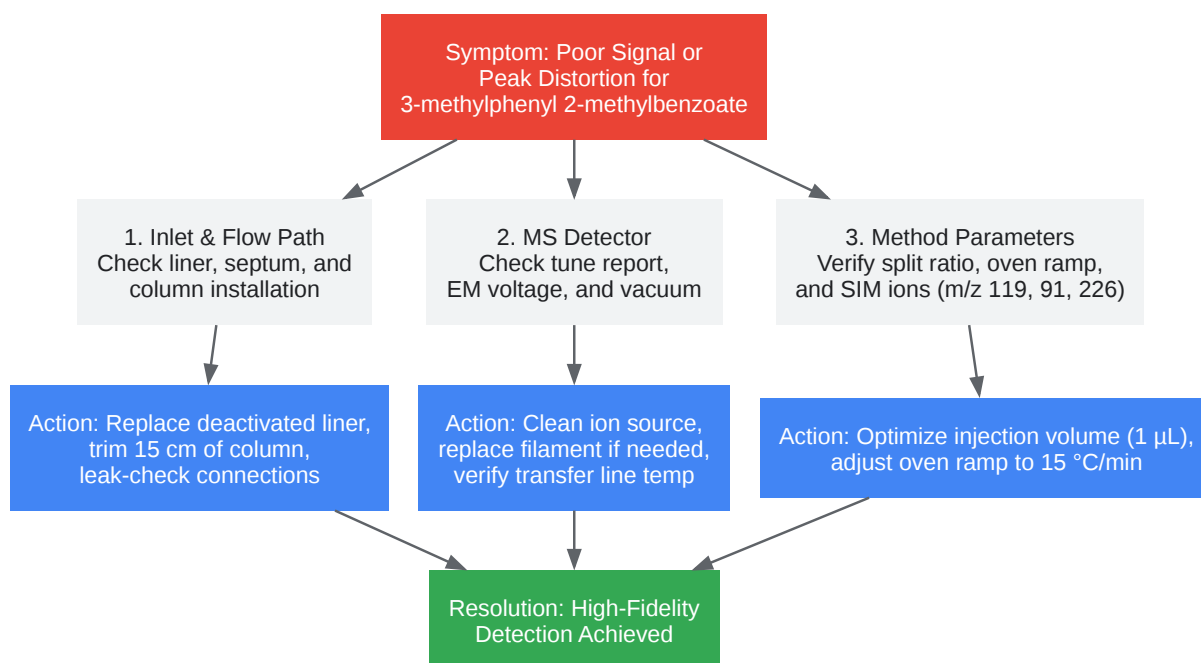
Symptom: Poor Signal or Peak Distortion for 3-methylphenyl 2-methylbenzoate

1. Inlet & Flow Path
Check liner, septum, and column installation

2. MS Detector
Check tune report, EM voltage, and vacuum

3. Method Parameters
Verify split ratio, oven ramp, and SIM ions (m/z 119, 91, 226)

Action: Replace deactivated liner, trim 15 cm of column, leak-check connections

Action: Clean ion source, replace filament if needed, verify transfer line temp

Action: Optimize injection volume (1 µL), adjust oven ramp to 15 °C/min

Resolution: High-Fidelity Detection Achieved